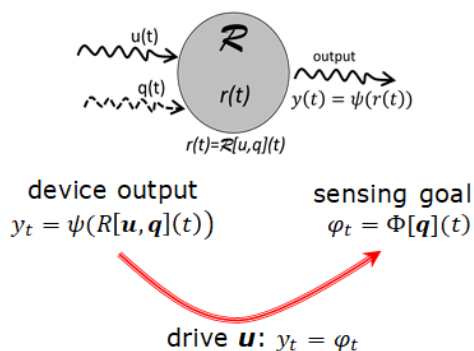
u(t)

q(t)

$\mathcal{R}$

r(t)

output

$y(t) = \psi(r(t))$

$r(t)=\mathcal{R}[u,q](t)$

device output
$y_t = \psi(R[\boldsymbol{u},\boldsymbol{q}](t))$

sensing goal
$\varphi_t = \Phi[\boldsymbol{q}](t)$

drive $\boldsymbol{u}$: $y_t = \varphi_t$